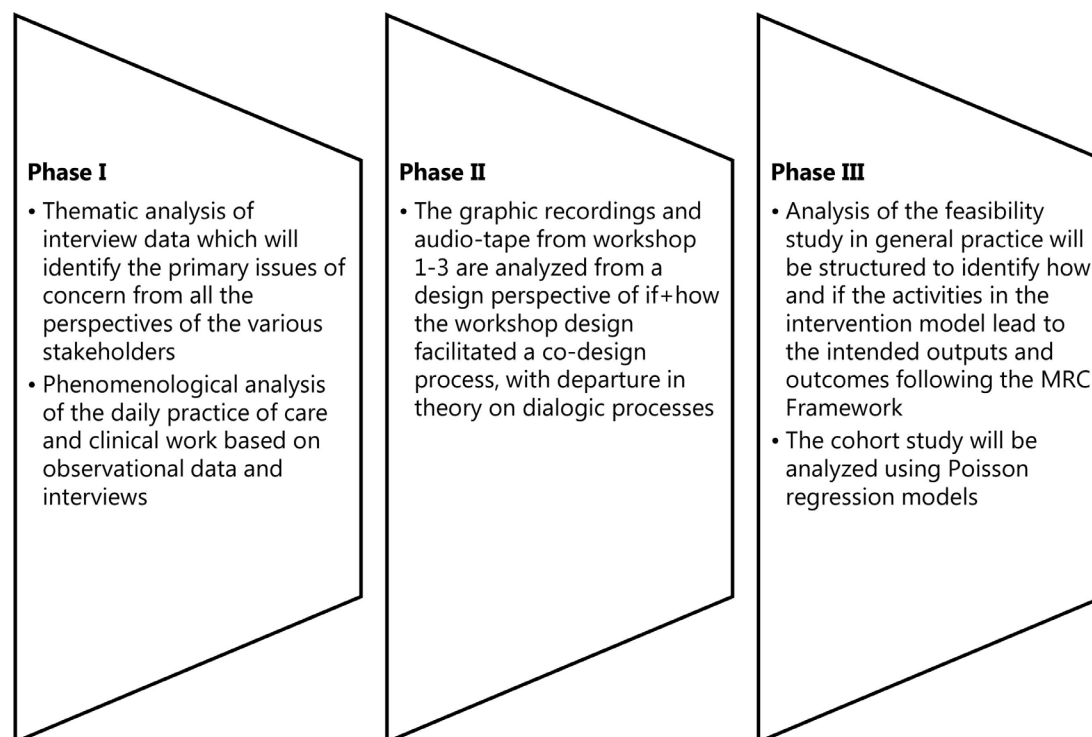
**Phase I**

• Thematic analysis of interview data which will identify the primary issues of concern from all the perspectives of the various stakeholders

• Phenomenological analysis of the daily practice of care and clinical work based on observational data and interviews

**Phase II**

• The graphic recordings and audio-tape from workshop 1-3 are analyzed from a design perspective of if+how the workshop design facilitated a co-design process, with departure in theory on dialogic processes

**Phase III**

• Analysis of the feasibility study in general practice will be structured to identify how and if the activities in the intervention model lead to the intended outputs and outcomes following the MRC Framework

• The cohort study will be analyzed using Poisson regression models